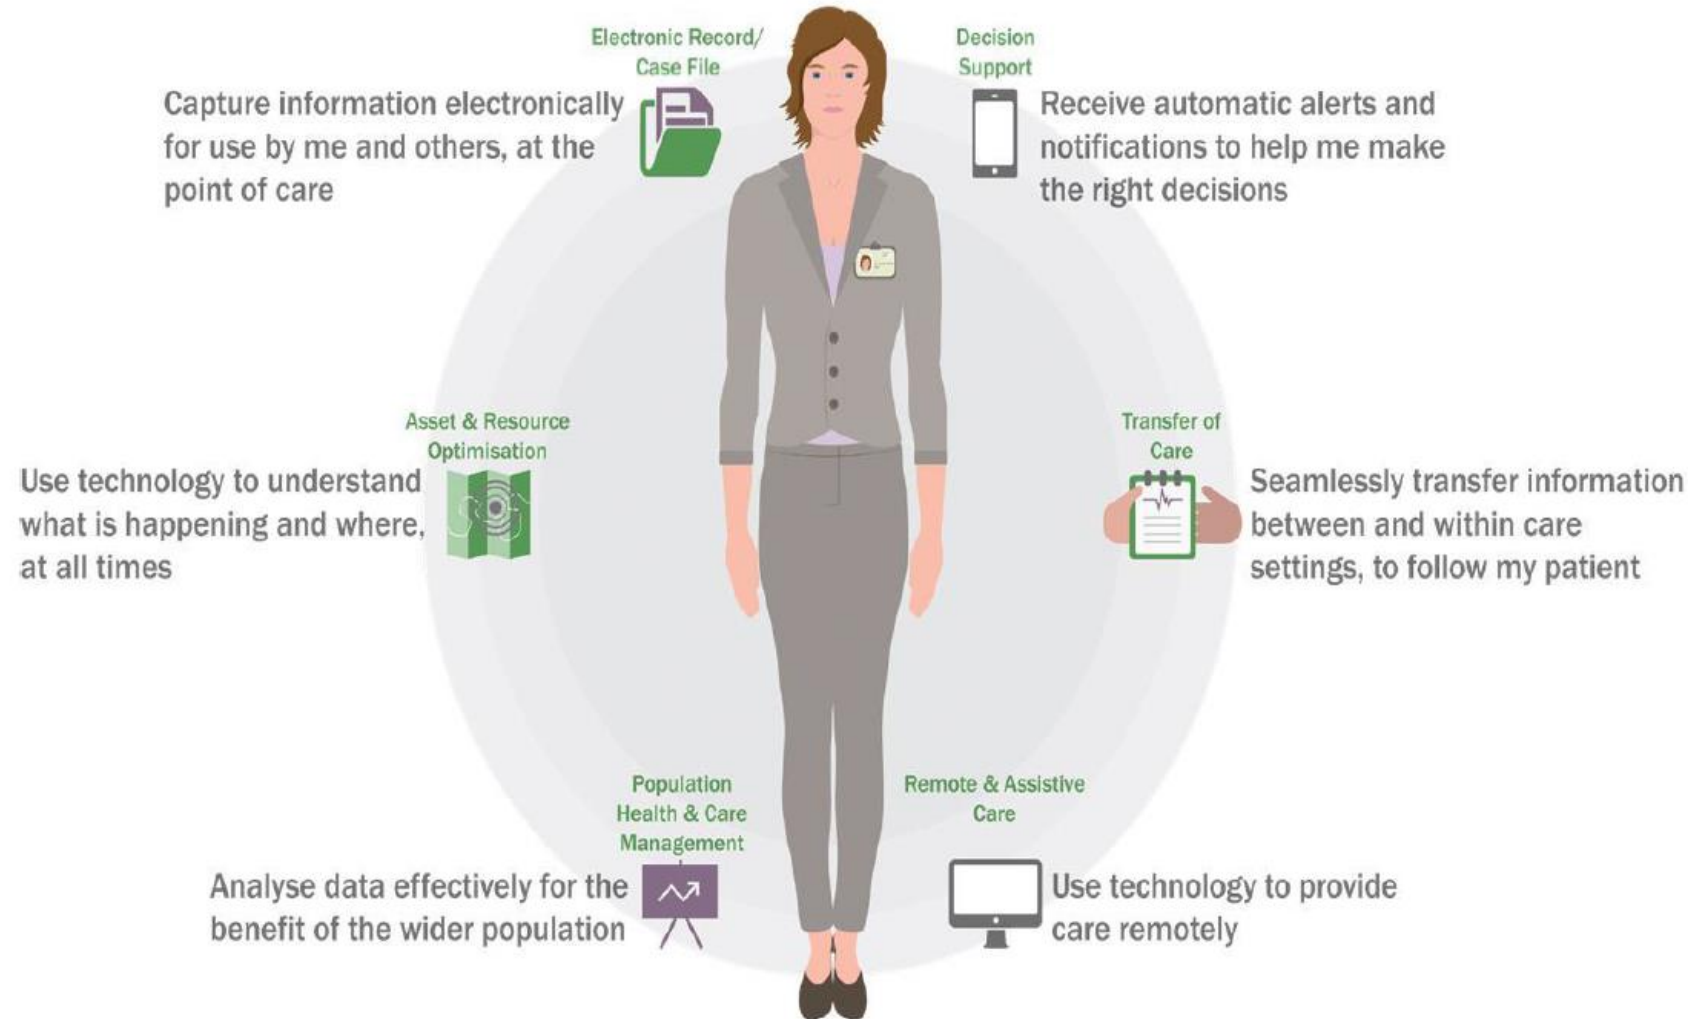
Electronic Record/ Case File

Capture information electronically for use by me and others, at the point of care

Decision Support

Receive automatic alerts and notifications to help me make the right decisions

Asset & Resource Optimisation

Use technology to understand what is happening and where, at all times

Transfer of Care

Seamlessly transfer information between and within care settings, to follow my patient

Population Health & Care Management

Analyse data effectively for the benefit of the wider population

Remote & Assistive Care

Use technology to provide care remotely